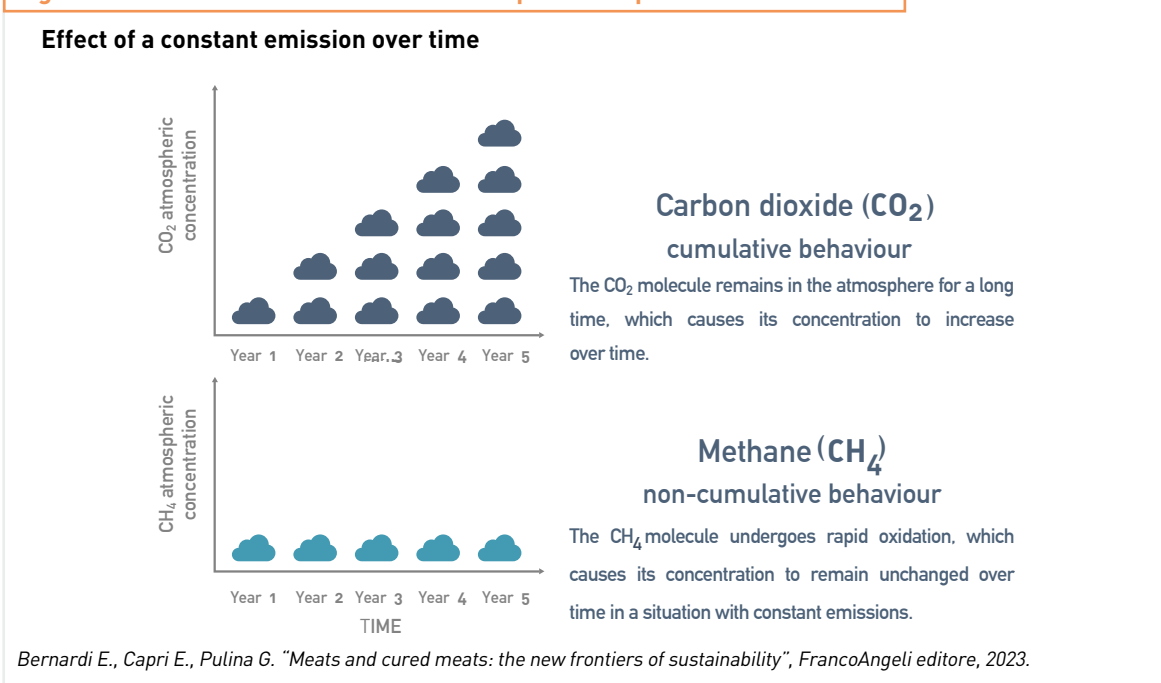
Effect of a constant emission over time

$CO_2$ atmospheric concentration

Year 1 Year 2 Year 3 Year 4 Year 5

Carbon dioxide ($CO_2$)
cumulative behaviour

The $CO_2$ molecule remains in the atmosphere for a long time, which causes its concentration to increase over time.

$CH_4$ atmospheric concentration

Year 1 Year 2 Year 3 Year 4 Year 5
TIME

Methane ($CH_4$)
non-cumulative behaviour

The $CH_4$ molecule undergoes rapid oxidation, which causes its concentration to remain unchanged over time in a situation with constant emissions.

Bernardi E., Capri E., Pulina G. "Meats and cured meats: the new frontiers of sustainability", FrancoAngeli editore, 2023.